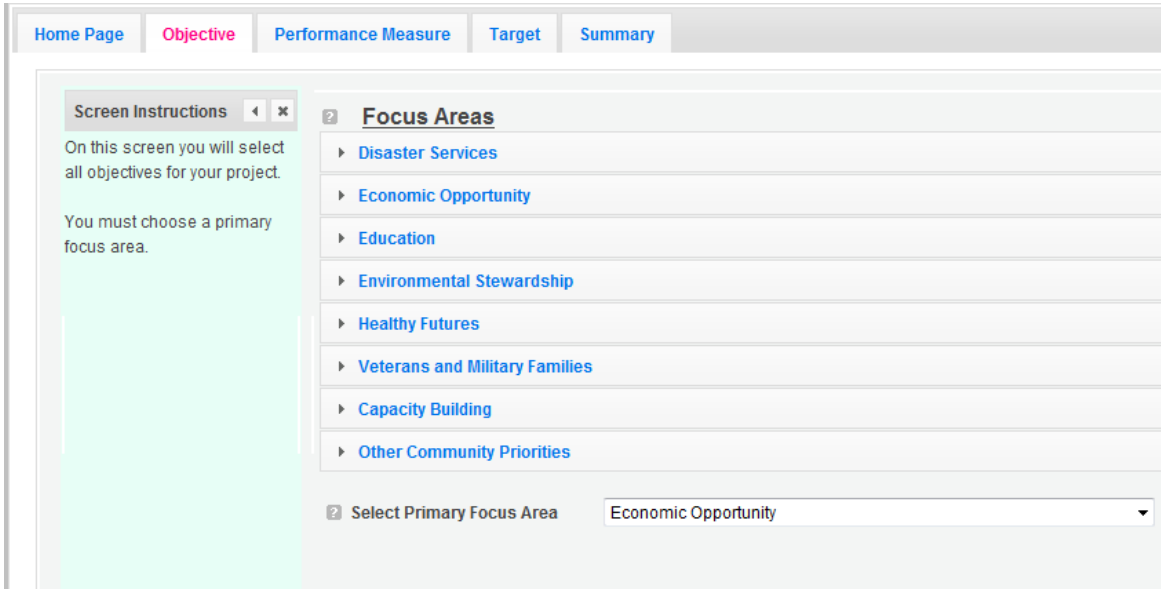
Home Page | Objective | Performance Measure | Target | Summary

Screen Instructions

On this screen you will select all objectives for your project.

You must choose a primary focus area.

Focus Areas

Disaster Services

Economic Opportunity

Education

Environmental Stewardship

Healthy Futures

Veterans and Military Families

Capacity Building

Other Community Priorities

Select Primary Focus Area

Economic Opportunity